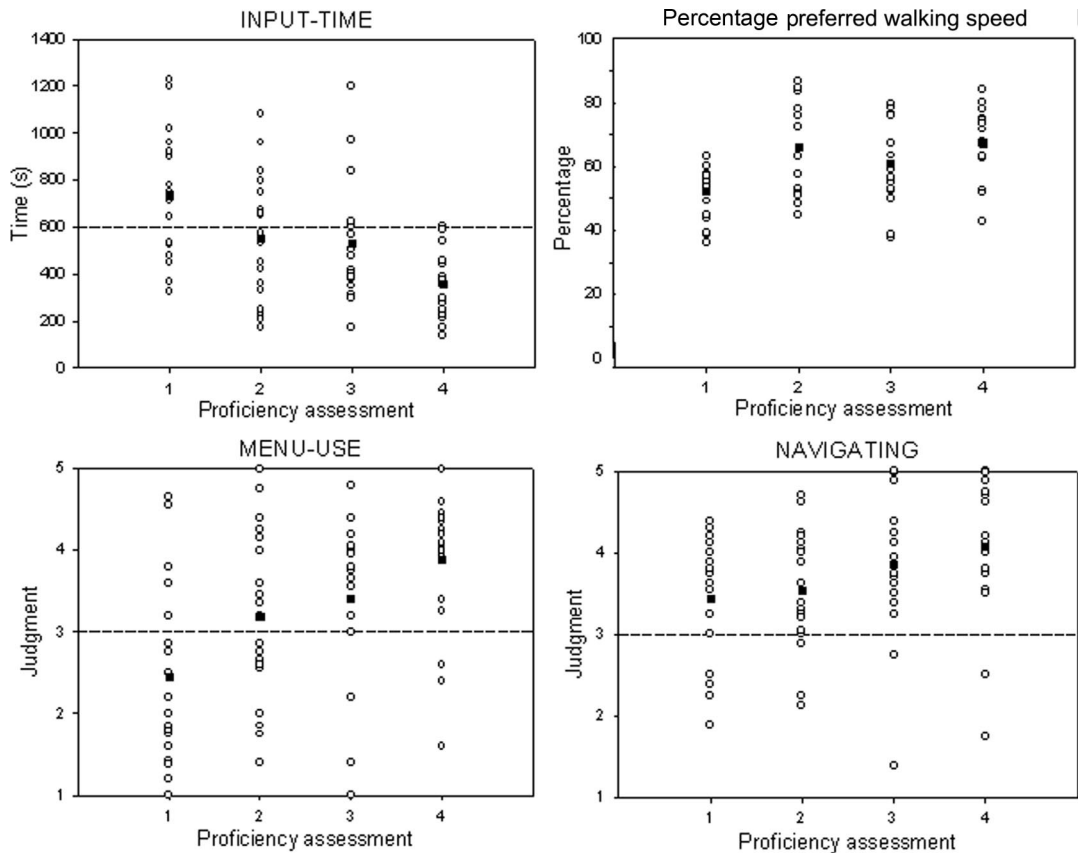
INPUT-TIME

1400
1200
1000
800
600
400
200
0

Time (s)

1 2 3 4

Proficiency assessment

Percentage preferred walking speed

100
80
60
40
20
0

Percentage

1 2 3 4

Proficiency assessment

MENU-USE

5
4
3
2
1

Judgment

1 2 3 4

Proficiency assessment

NAVIGATING

5
4
3
2
1

Judgment

1 2 3 4

Proficiency assessment